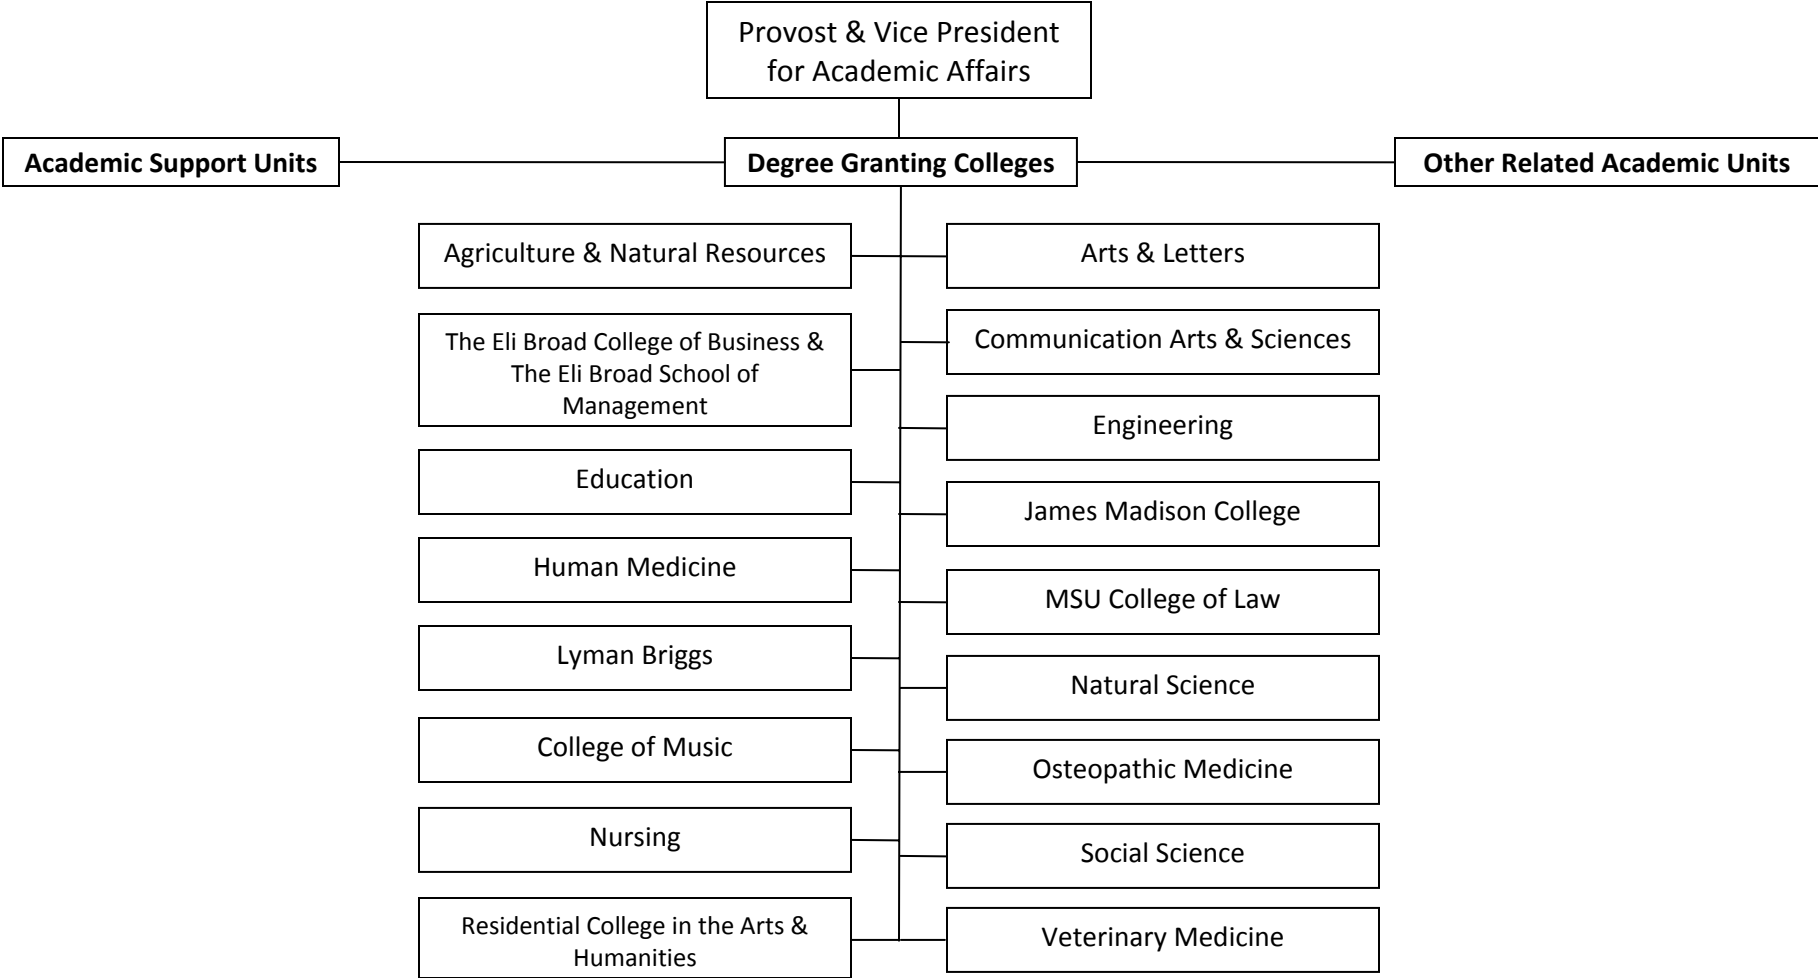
Provost & Vice President for Academic Affairs

Academic Support Units

Degree Granting Colleges

Other Related Academic Units

Agriculture & Natural Resources

The Eli Broad College of Business & The Eli Broad School of Management

Education

Human Medicine

Lyman Briggs

College of Music

Nursing

Residential College in the Arts & Humanities

Arts & Letters

Communication Arts & Sciences

Engineering

James Madison College

MSU College of Law

Natural Science

Osteopathic Medicine

Social Science

Veterinary Medicine